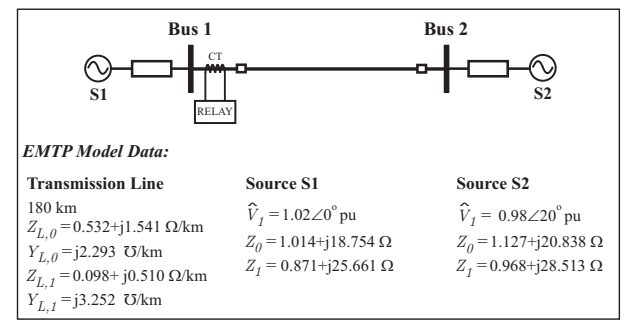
Bus 1

Bus 2

CT

S1

S2

RELAY

*EMTP Model Data:*

**Transmission Line**
180 km
$Z_{L,0} = 0.532+j1.541\ \Omega/\text{km}$
$Y_{L,0} = j2.293\ \mho/\text{km}$
$Z_{L,1} = 0.098+ j0.510\ \Omega/\text{km}$
$Y_{L,1} = j3.252\ \mho/\text{km}$

**Source S1**
$\hat{V}_1 = 1.02\angle 0^{\circ}$ pu
$Z_0 = 1.014+j18.754\ \Omega$
$Z_1 = 0.871+j25.661\ \Omega$

**Source S2**
$\hat{V}_1 = 0.98\angle 20^{\circ}$ pu
$Z_0 = 1.127+j20.838\ \Omega$
$Z_1 = 0.968+j28.513\ \Omega$